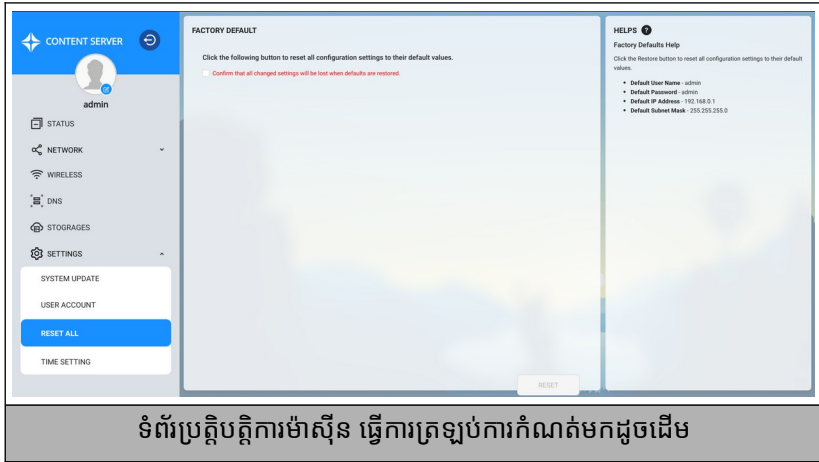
CONTENT SERVER

admin

STATUS

NETWORK

WIRELESS

DNS

STOGRAGES

SETTINGS

SYSTEM UPDATE

USER ACCOUNT

RESET ALL

TIME SETTING

FACTORY DEFAULT

Click the following button to reset all configuration settings to their default values.

Confirm that all changed settings will be lost when defaults are restored.

RESET

HELPS

Factory Defaults Help

Click the Restore button to reset all configuration settings to their default values.

- **Default User Name** - admin
- **Default Password** - admin
- **Default IP Address** - 192.168.0.1
- **Default Subnet Mask** - 255.255.255.0

ទំព័រប្រត្តិបត្តិការម៉ាស៊ីន ធ្វើការត្រឡប់ការកំណត់មកដូចដើម